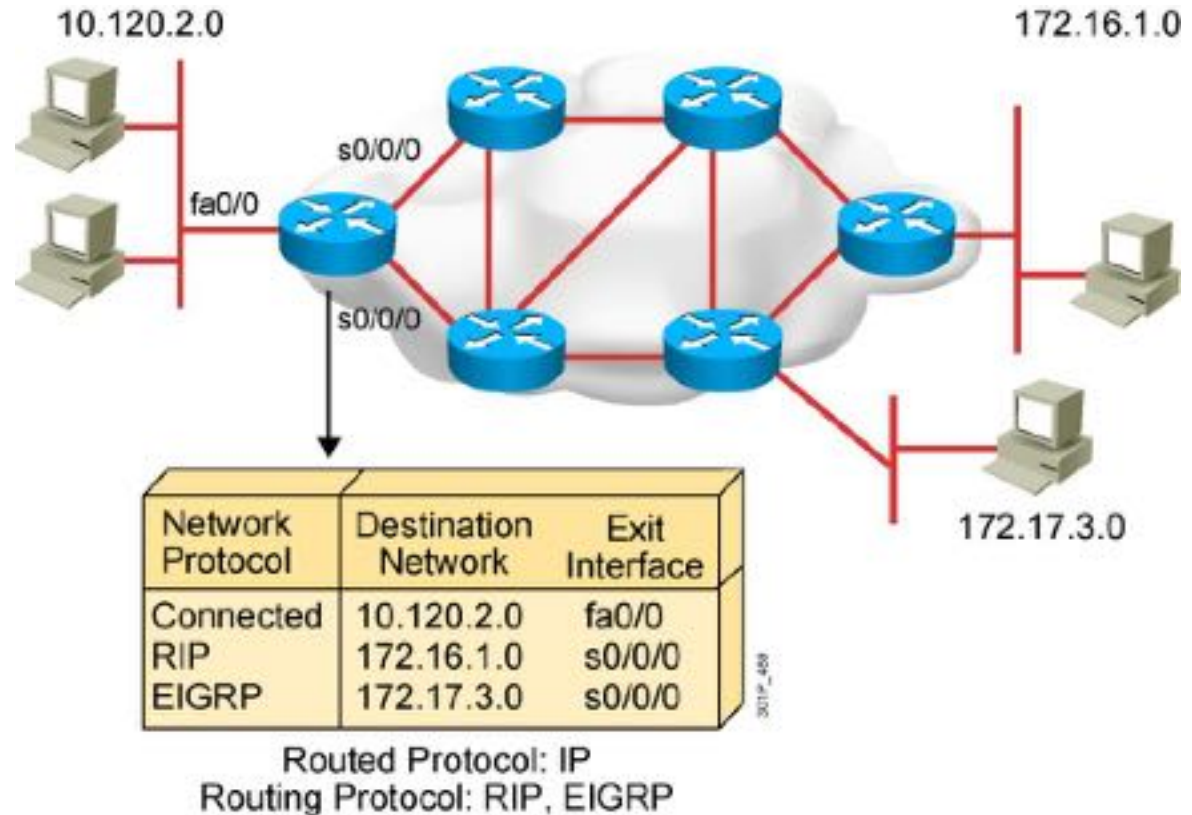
10.120.2.0

172.16.1.0

s0/0/0

fa0/0

s0/0/0

172.17.3.0

| Network Protocol | Destination Network | Exit Interface |
|---|---|---|
| Connected | 10.120.2.0 | fa0/0 |
| RIP | 172.16.1.0 | s0/0/0 |
| EIGRP | 172.17.3.0 | s0/0/0 |

301P_468

Routed Protocol: IP
Routing Protocol: RIP, EIGRP